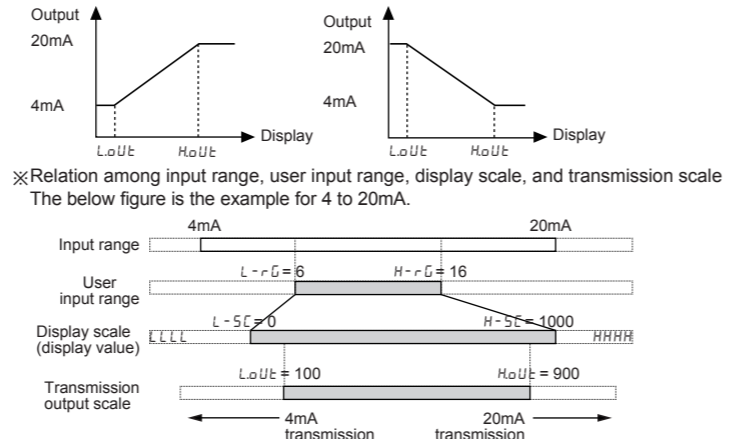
Output
20mA
4mA
Display
L.oUt
H.oUt

Output
20mA
4mA
Display
L.oUt
H.oUt

※Relation among input range, user input range, display scale, and transmission scale
The below figure is the example for 4 to 20mA.

Input range
4mA
20mA

User input range
L-rG = 6
H-rG = 16

Display scale (display value)
LLLL
L-SC = 0
H-SC = 1000
HHHH

Transmission output scale
L.oUt = 100
H.oUt = 900

4mA transmission
20mA transmission